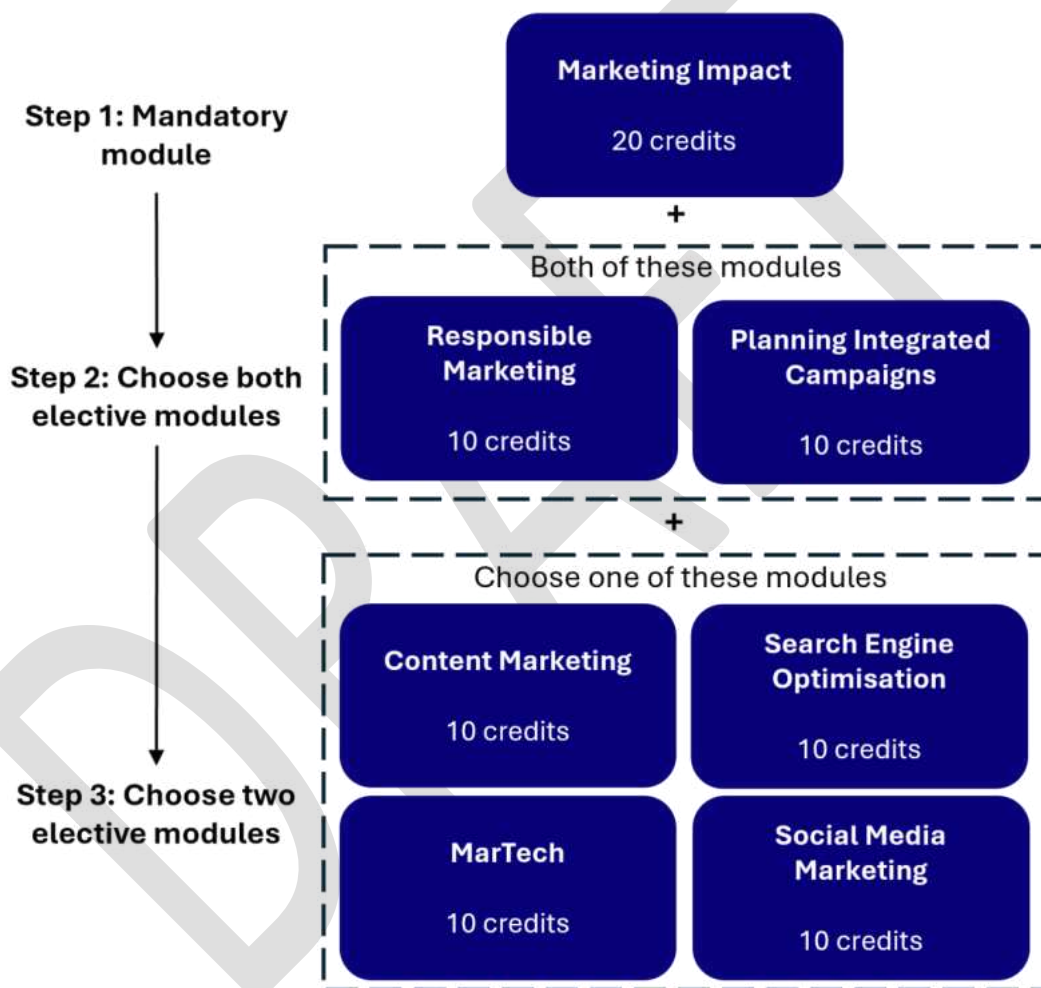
Step 1: Mandatory module

Marketing Impact

20 credits

+

Both of these modules

Step 2: Choose both elective modules

Responsible Marketing

10 credits

Planning Integrated Campaigns

10 credits

+

Choose one of these modules

Content Marketing

10 credits

Search Engine Optimisation

10 credits

Step 3: Choose two elective modules

MarTech

10 credits

Social Media Marketing

10 credits

DRAFT